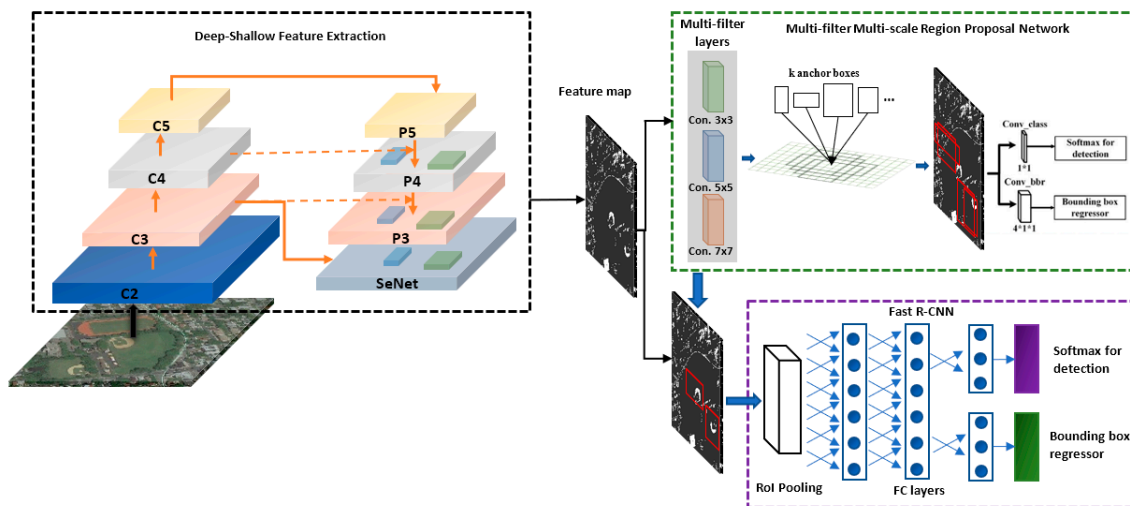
Deep-Shallow Feature Extraction

C5

C4

C3

C2

P5

P4

P3

SeNet

Feature map

Multi-filter layers

Multi-filter Multi-scale Region Proposal Network

Con. 3x3

Con. 5x5

Con. 7x7

k anchor boxes

...

Conv_class

1*1

Softmax for detection

Conv_bbr

4*1*1

Bounding box regressor

Fast R-CNN

RoI Pooling

FC layers

Softmax for detection

Bounding box regressor